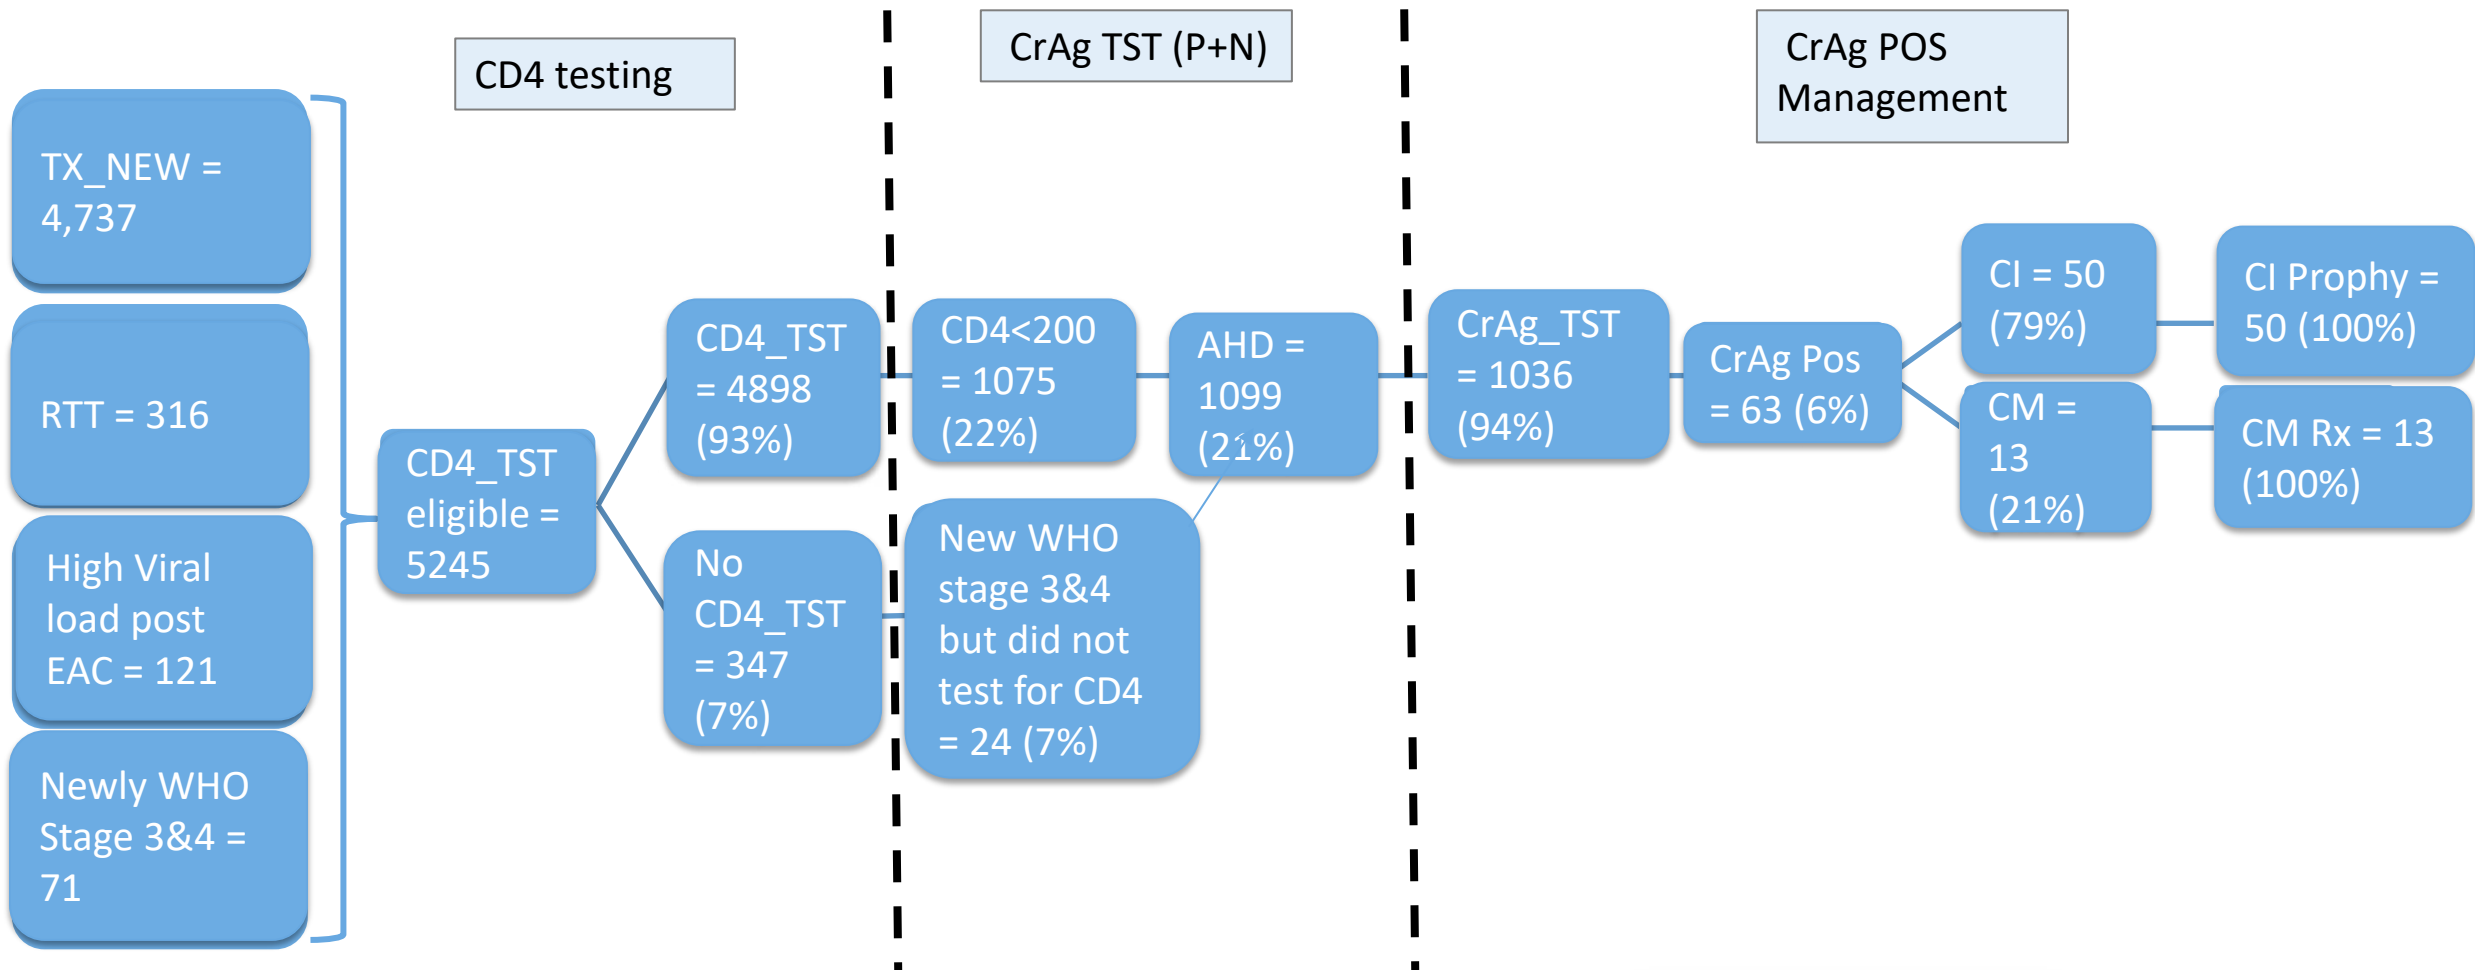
CD4 testing

CrAg TST (P+N)

CrAg POS Management

TX_NEW = 4,737

RTT = 316

High Viral load post EAC = 121

Newly WHO Stage 3&4 = 71

CD4_TST eligible = 5245

CD4_TST = 4898 (93%)

No CD4_TST = 347 (7%)

CD4<200 = 1075 (22%)

New WHO stage 3&4 but did not test for CD4 = 24 (7%)

AHD = 1099 (21%)

CrAg_TST = 1036 (94%)

CrAg Pos = 63 (6%)

CI = 50 (79%)

CM = 13 (21%)

CI Prophy = 50 (100%)

CM Rx = 13 (100%)